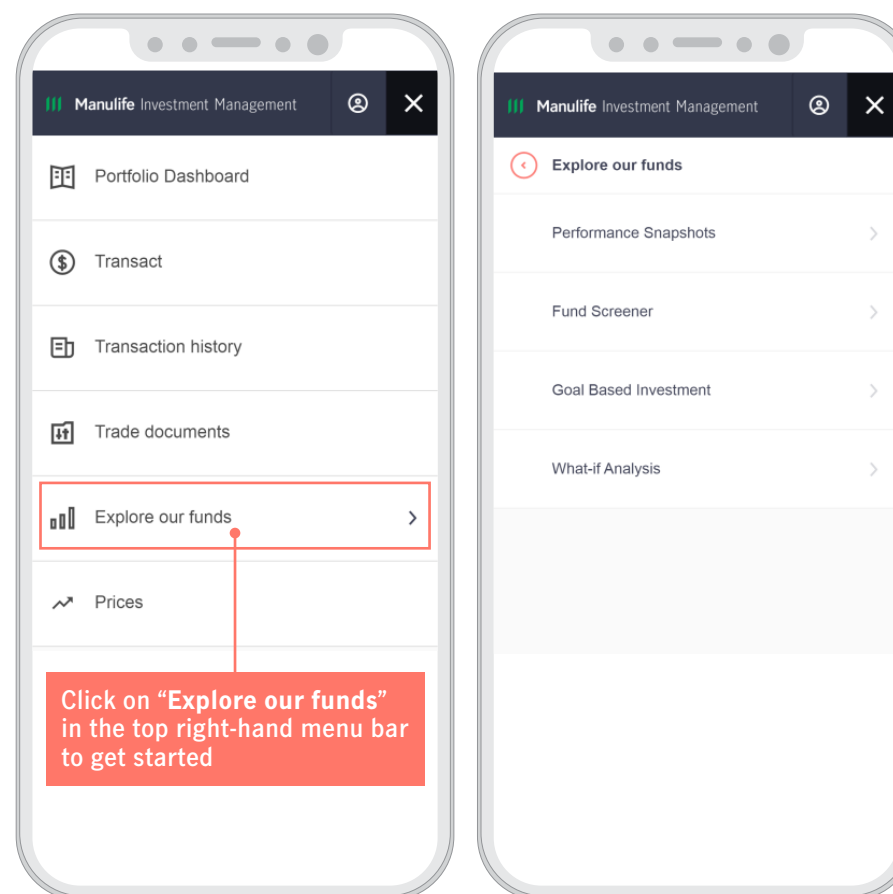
Manulife Investment Management

Portfolio Dashboard

Transact

Transaction history

Trade documents

Explore our funds

Prices

Click on "Explore our funds" in the top right-hand menu bar to get started

Manulife Investment Management

Explore our funds

Performance Snapshots

Fund Screener

Goal Based Investment

What-if Analysis